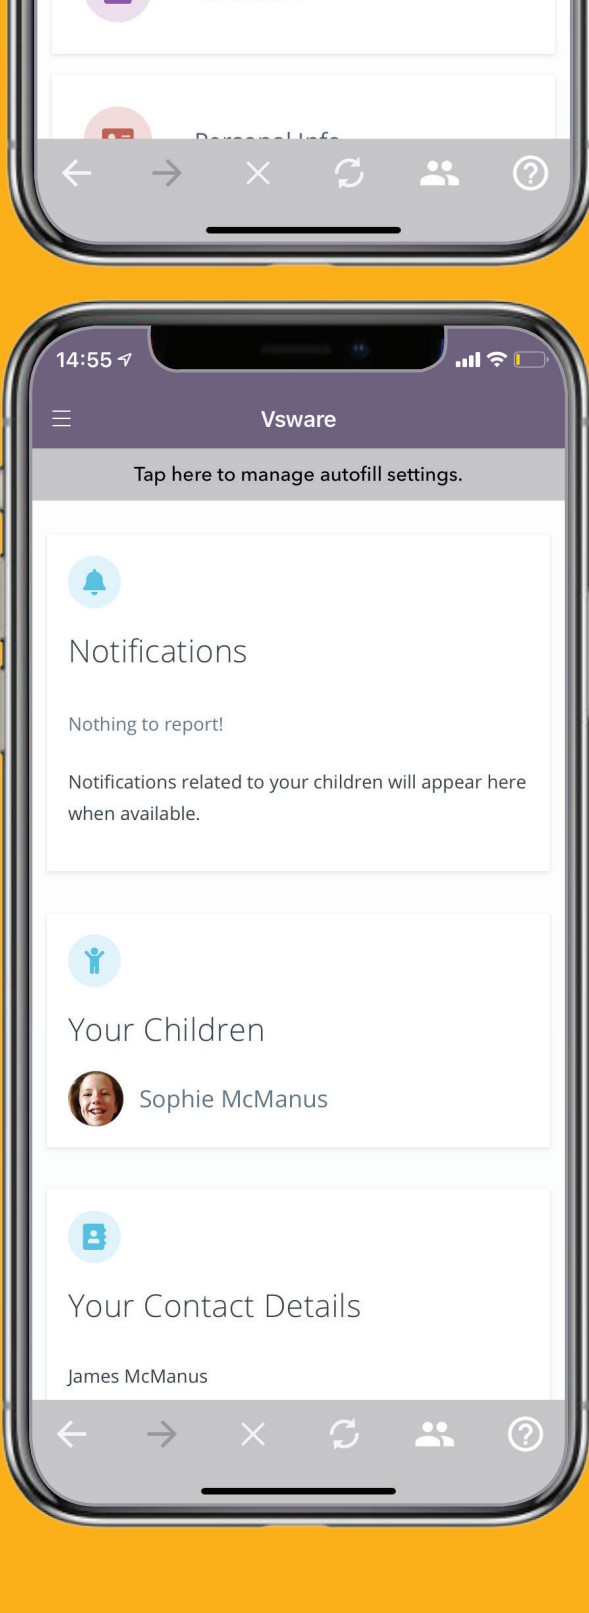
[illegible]

14:55

Vsware

Tap here to manage autofill settings.

Notifications

Nothing to report!

Notifications related to your children will appear here when available.

Your Children

Sophie McManus

Your Contact Details

James McManus